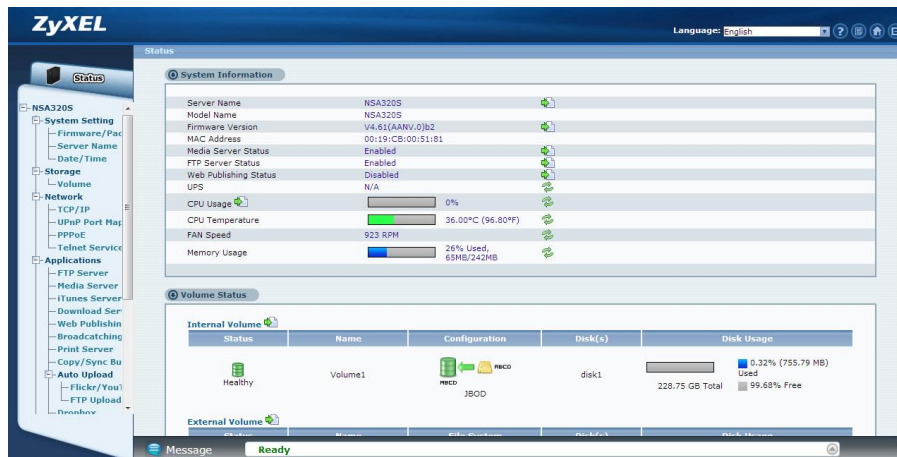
ZyXEL

Language: English

Status

Status

NSA320S
System Setting
Firmware/Pac
Server Name
Date/Time
Storage
Volume
Network
TCP/IP
UPnP Port Map
PPPoE
Telnet Service
Applications
FTP Server
Media Server
iTunes Server
Download Serv
Web Publishin
Broadcatching
Print Server
Copy/Sync Bu
Auto Upload
Flickr/YouT
FTP Upload
Dropbox

System Information

| | | |
|---|---|---|
| Server Name | NSA320S | |
| Model Name | NSA320S | |
| Firmware Version | V4.61(AANV.0)b2 | |
| MAC Address | 00:19:CB:00:51:81 | |
| Media Server Status | Enabled | |
| FTP Server Status | Enabled | |
| Web Publishing Status | Disabled | |
| UPS | N/A | |
| CPU Usage | 0% | |
| CPU Temperature | 36.00°C (96.80°F) | |
| FAN Speed | 923 RPM | |
| Memory Usage | 26% Used, 65MB/242MB | |

Volume Status

Internal Volume

| Status | Name | Configuration | Disk(s) | Disk Usage |
|---|---|---|---|---|
| Healthy | Volume1 | RBCD RBCD JBOD | disk1 | 228.75 GB Total 0.32% (755.79 MB) Used 99.68% Free |

External Volume

| Status | Name | File System | Disk(s) | Disk Usage |
|---|---|---|---|---|

Message Ready